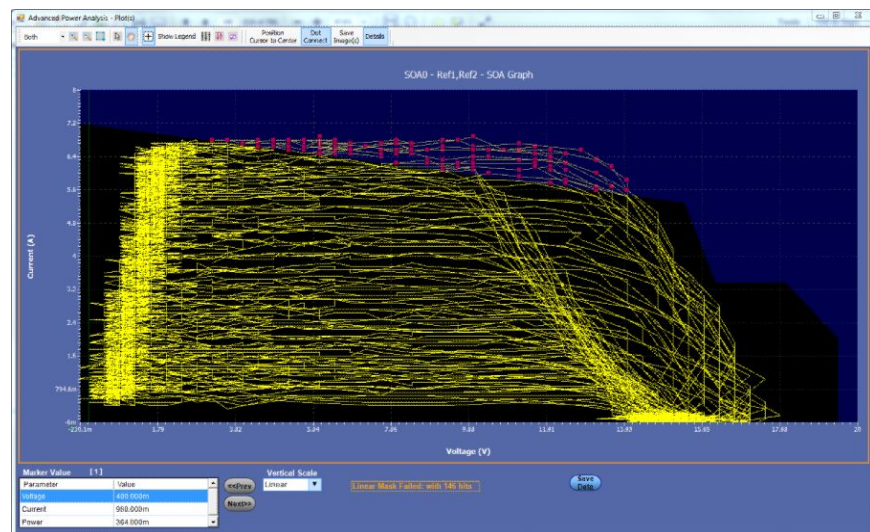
Advanced Power Analysis - Plot(s)

Both

Show Legend

Position Cursor to Center

Dot Connect

Save Image(s)

Details

SOA0 - Ref1,Ref2 - SOA Graph

Current (A)

8

7.2

6.4

5.6

4.8

4

3.2

2.4

1.6

794.6m

-6m

-238.1m

1.79

3.82

5.84

7.86

9.88

11.91

13.93

15.95

17.98

20

Voltage (V)

Marker Value [1]

| Parameter | Value |
|---|---|
| Voltage | 400.000m |
| Current | 960.000m |
| Power | 384.000m |

<<Prev

Next>>

Vertical Scale

Linear

Linear Mask Failed: with 146 hits

Save Data